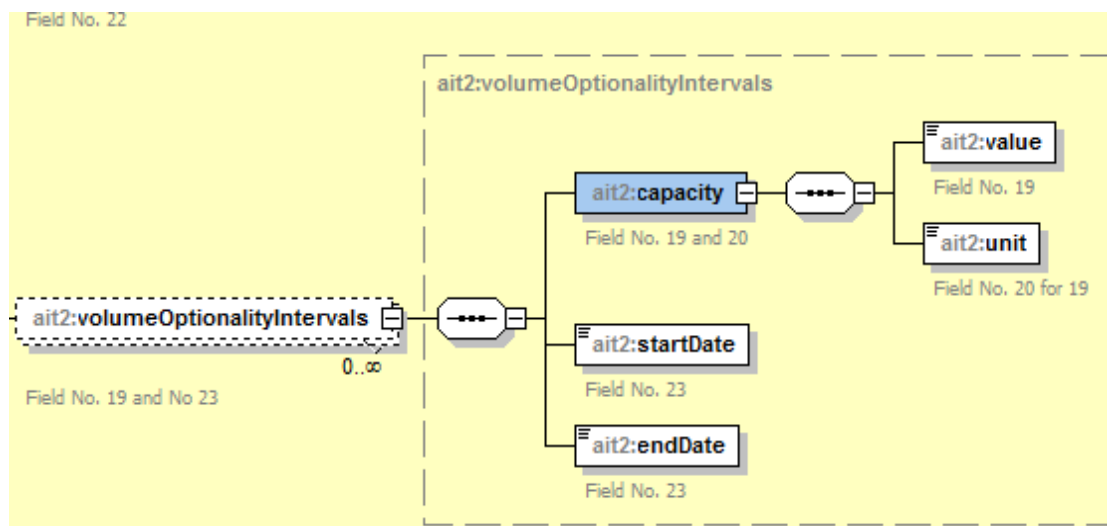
Field No. 22

ait2:volumeOptionalityIntervals

ait2:volumeOptionalityIntervals

0..∞

Field No. 19 and No 23

ait2:capacity

Field No. 19 and 20

ait2:value

Field No. 19

ait2:unit

Field No. 20 for 19

ait2:startDate

Field No. 23

ait2:endDate

Field No. 23